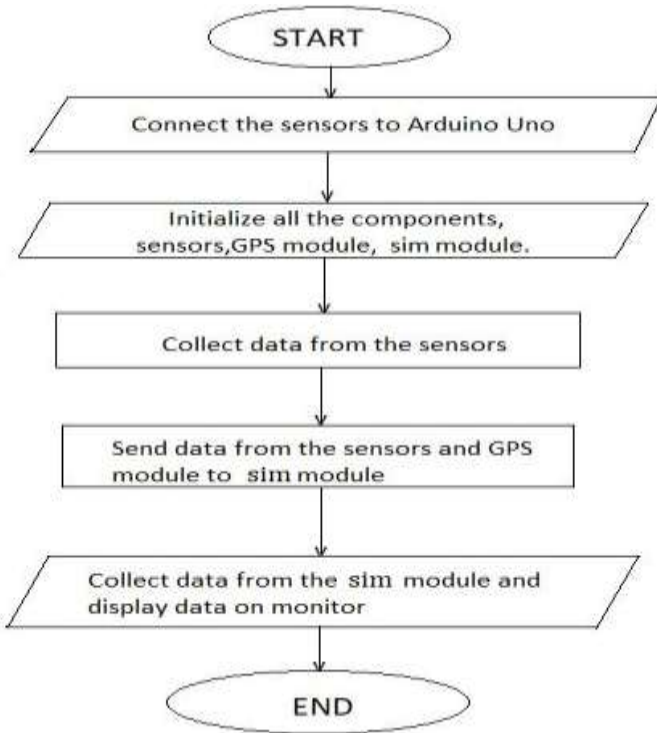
START

Connect the sensors to Arduino Uno

Initialize all the components, sensors,GPS module, sim module.

Collect data from the sensors

Send data from the sensors and GPS module to sim module

Collect data from the sim module and display data on monitor

END